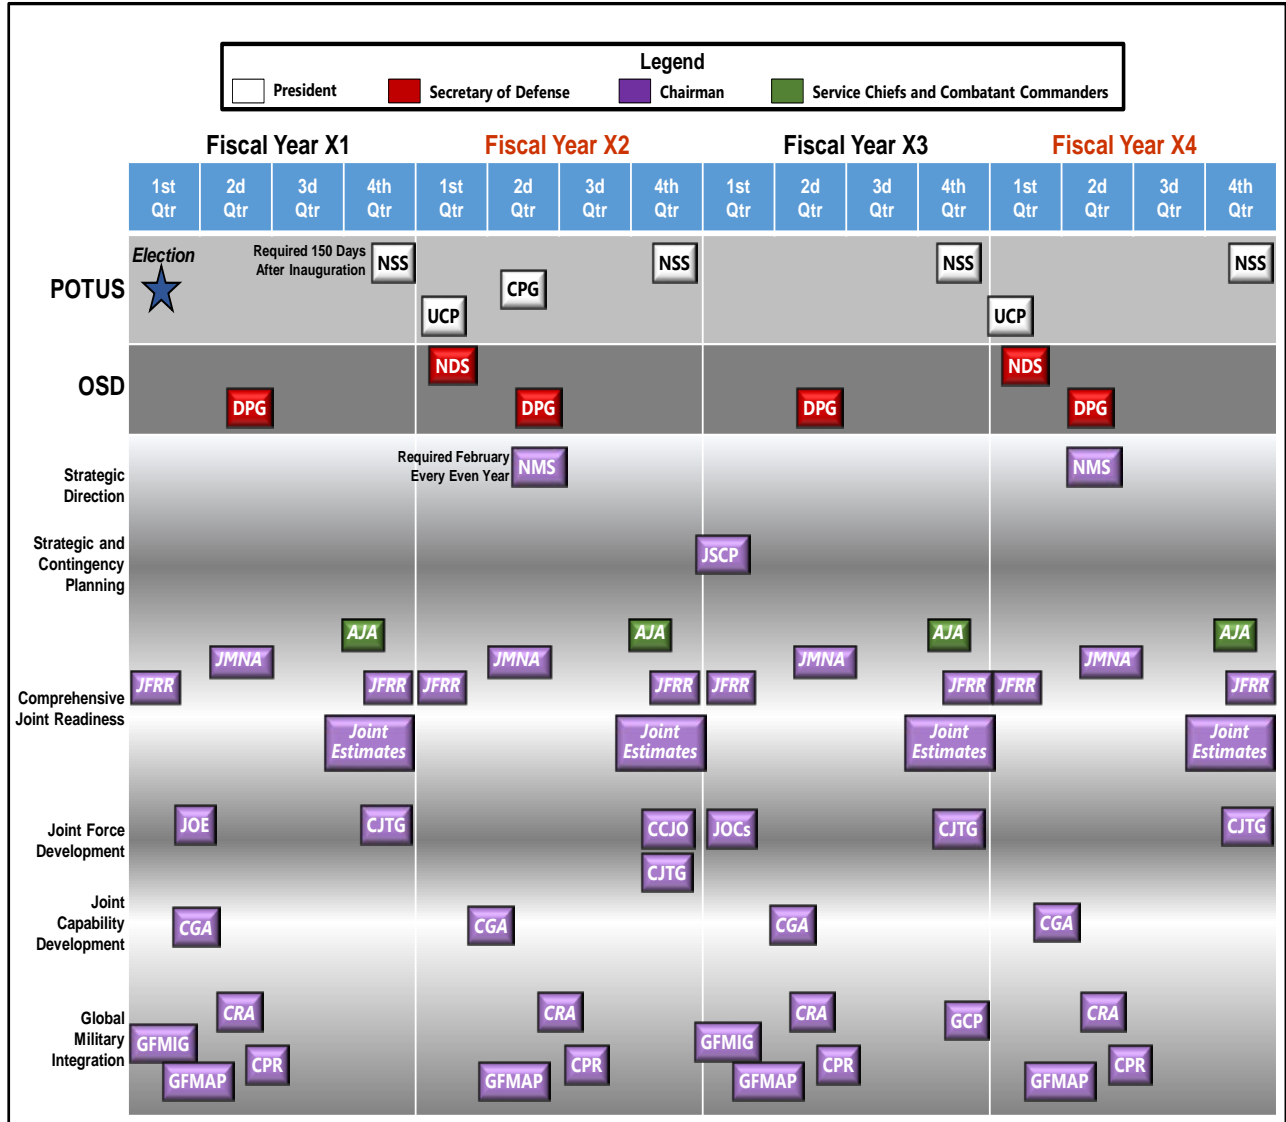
Legend
President Secretary of Defense Chairman Service Chiefs and Combatant Commanders

Fiscal Year X1 Fiscal Year X2 Fiscal Year X3 Fiscal Year X4

| 1st Qtr | 2d Qtr | 3d Qtr | 4th Qtr | 1st Qtr | 2d Qtr | 3d Qtr | 4th Qtr | 1st Qtr | 2d Qtr | 3d Qtr | 4th Qtr | 1st Qtr | 2d Qtr | 3d Qtr | 4th Qtr |
|---|---|---|---|---|---|---|---|---|---|---|---|---|---|---|---|

POTUS
Election
Required 150 Days After Inauguration
NSS
UCP
CPG
NSS
NSS
UCP
NSS

OSD
NDS
DPG
DPG
DPG
NDS
DPG

Strategic Direction
Required February Every Even Year
NMS
NMS

Strategic and Contingency Planning
JSCP

Comprehensive Joint Readiness
AJA
JMNA
JFRR
JFRR
Joint Estimates
JFRR
JMNA
AJA
JFRR
Joint Estimates
JFRR
JMNA
AJA
JFRR
Joint Estimates
JFRR
JMNA
AJA
JFRR
Joint Estimates

Joint Force Development
JOE
CJTG
CCJO
CJTG
JOCs
CJTG
CJTG

Joint Capability Development
CGA
CGA
CGA
CGA

Global Military Integration
CRA
GFMIG
GFMAP
CPR
CRA
GFMAP
CPR
GFMIG
CRA
GFMAP
CPR
GCP
CRA
GFMAP
CPR